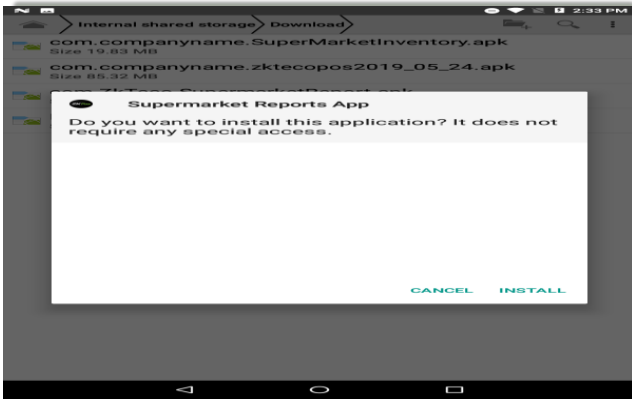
2:33 PM

Internal shared storage > Download

com.companyname.SuperMarketInventory.apk
Size 19.83 MB

com.companyname.zktecopos2019_05_24.apk
Size 85.32 MB

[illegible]

Supermarket Reports App

Do you want to install this application? It does not require any special access.

CANCEL INSTALL